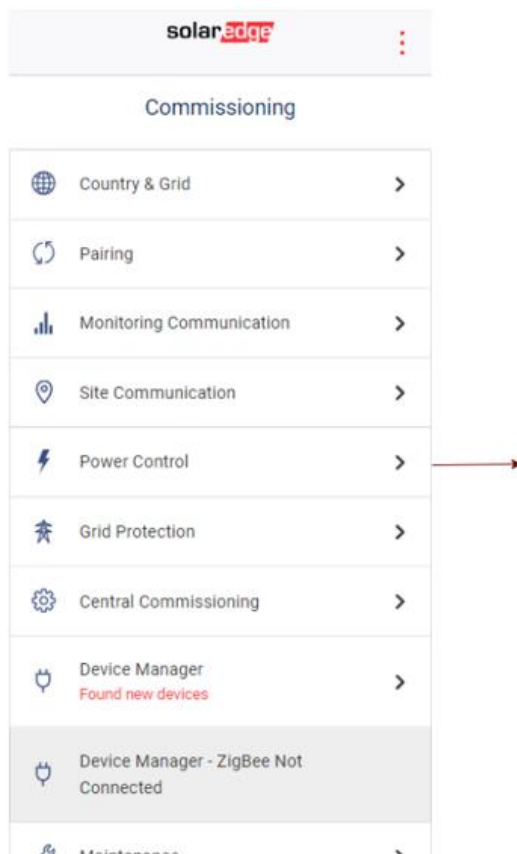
solaredge

Commissioning

Country & Grid

Pairing

Monitoring Communication

Site Communication

Power Control

Grid Protection

Central Commissioning

Device Manager
Found new devices

Device Manager - ZigBee Not Connected

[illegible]